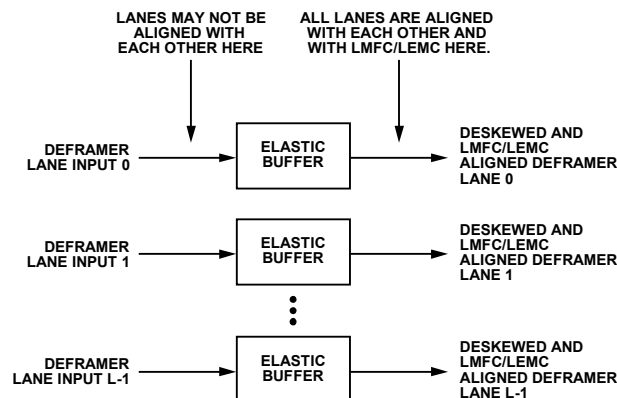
LANES MAY NOT BE ALIGNED WITH EACH OTHER HERE

ALL LANES ARE ALIGNED WITH EACH OTHER AND WITH LMFC/LEMC HERE.

DEFRAMER LANE INPUT 0

ELASTIC BUFFER

DESKEWED AND LMFC/LEMC ALIGNED DEFRAMER LANE 0

DEFRAMER LANE INPUT 1

ELASTIC BUFFER

DESKEWED AND LMFC/LEMC ALIGNED DEFRAMER LANE 1

DEFRAMER LANE INPUT L-1

ELASTIC BUFFER

DESKEWED AND LMFC/LEMC ALIGNED DEFRAMER LANE L-1